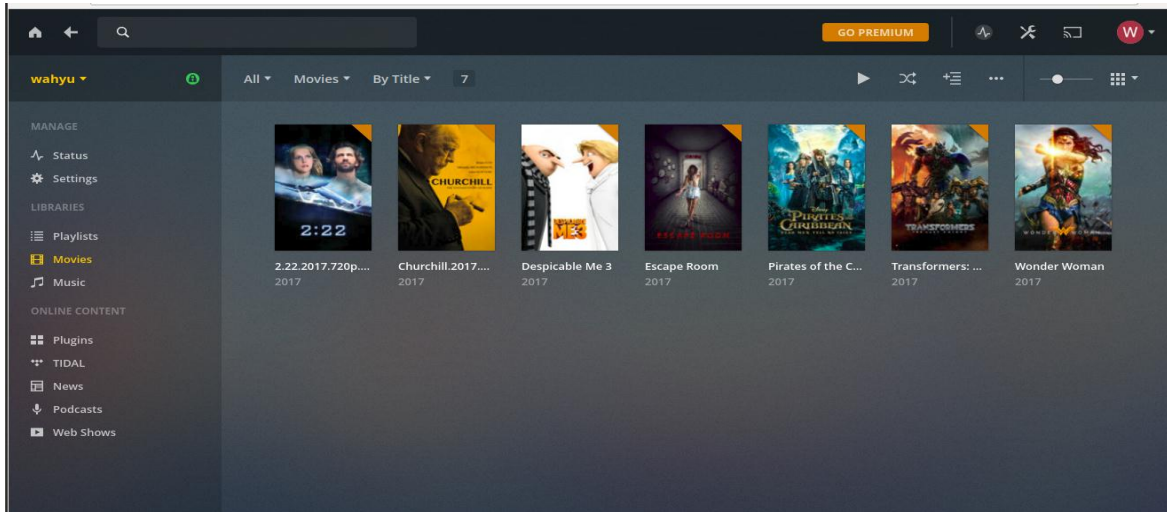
GO PREMIUM

W

wahyu

All Movies By Title 7

MANAGE

Status

Settings

LIBRARIES

Playlists

Movies

Music

ONLINE CONTENT

Plugins

TIDAL

News

Podcasts

Web Shows

2:22

CHURCHILL

ME3

ESCAPE ROOM

PIRATES CARIBBEAN

TRANSFORMERS

WONDER WOMAN

2.22.2017.720p....
2017

Churchill.2017....
2017

Despicable Me 3
2017

Escape Room
2017

Pirates of the C...
2017

Transformers: ...
2017

Wonder Woman
2017